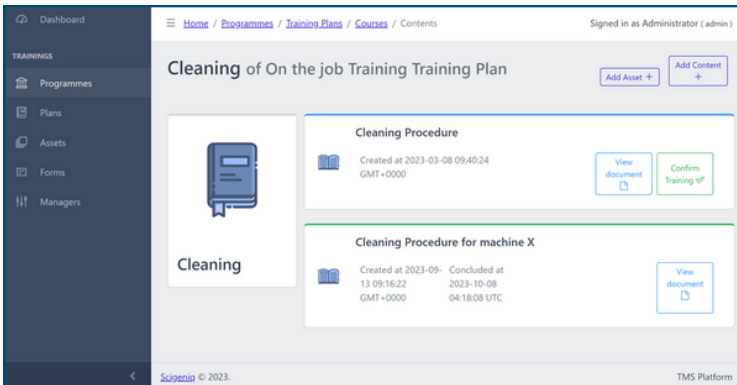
Dashboard

TRAININGS

Programmes

Plans

Assets

Forms

Managers

≡ Home / Programmes / Training Plans / Courses / Contents

Signed in as Administrator ( admin )

Cleaning of On the job Training Training Plan

Add Asset +

Add Content +

Cleaning

Cleaning Procedure

Created at 2023-03-08 09:40:24 GMT+0000

View document

Confirm Training

Cleaning Procedure for machine X

Created at 2023-09-13 09:16:22 GMT+0000

Concluded at 2023-10-08 04:18:08 UTC

View document

Scigeniq © 2023.

TMS Platform